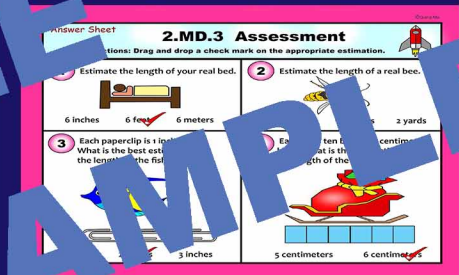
Answer Sheet

2.MD.3 Assessment

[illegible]ctions: Drag and drop a check mark on the appropriate estimation.

1 Estimate the length of your real bed.

6 inches 6 fe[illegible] 6 meters

2 Estimate the length of a real bee.

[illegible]s 2 yards

3 Each paperclip is 1 inc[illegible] What is the best esti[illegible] the length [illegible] the fis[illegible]

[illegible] 3 inches

4 Ea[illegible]ten b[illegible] centimet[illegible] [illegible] is t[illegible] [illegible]gth of the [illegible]

5 centimeters 6 centimeters

SAMPL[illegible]